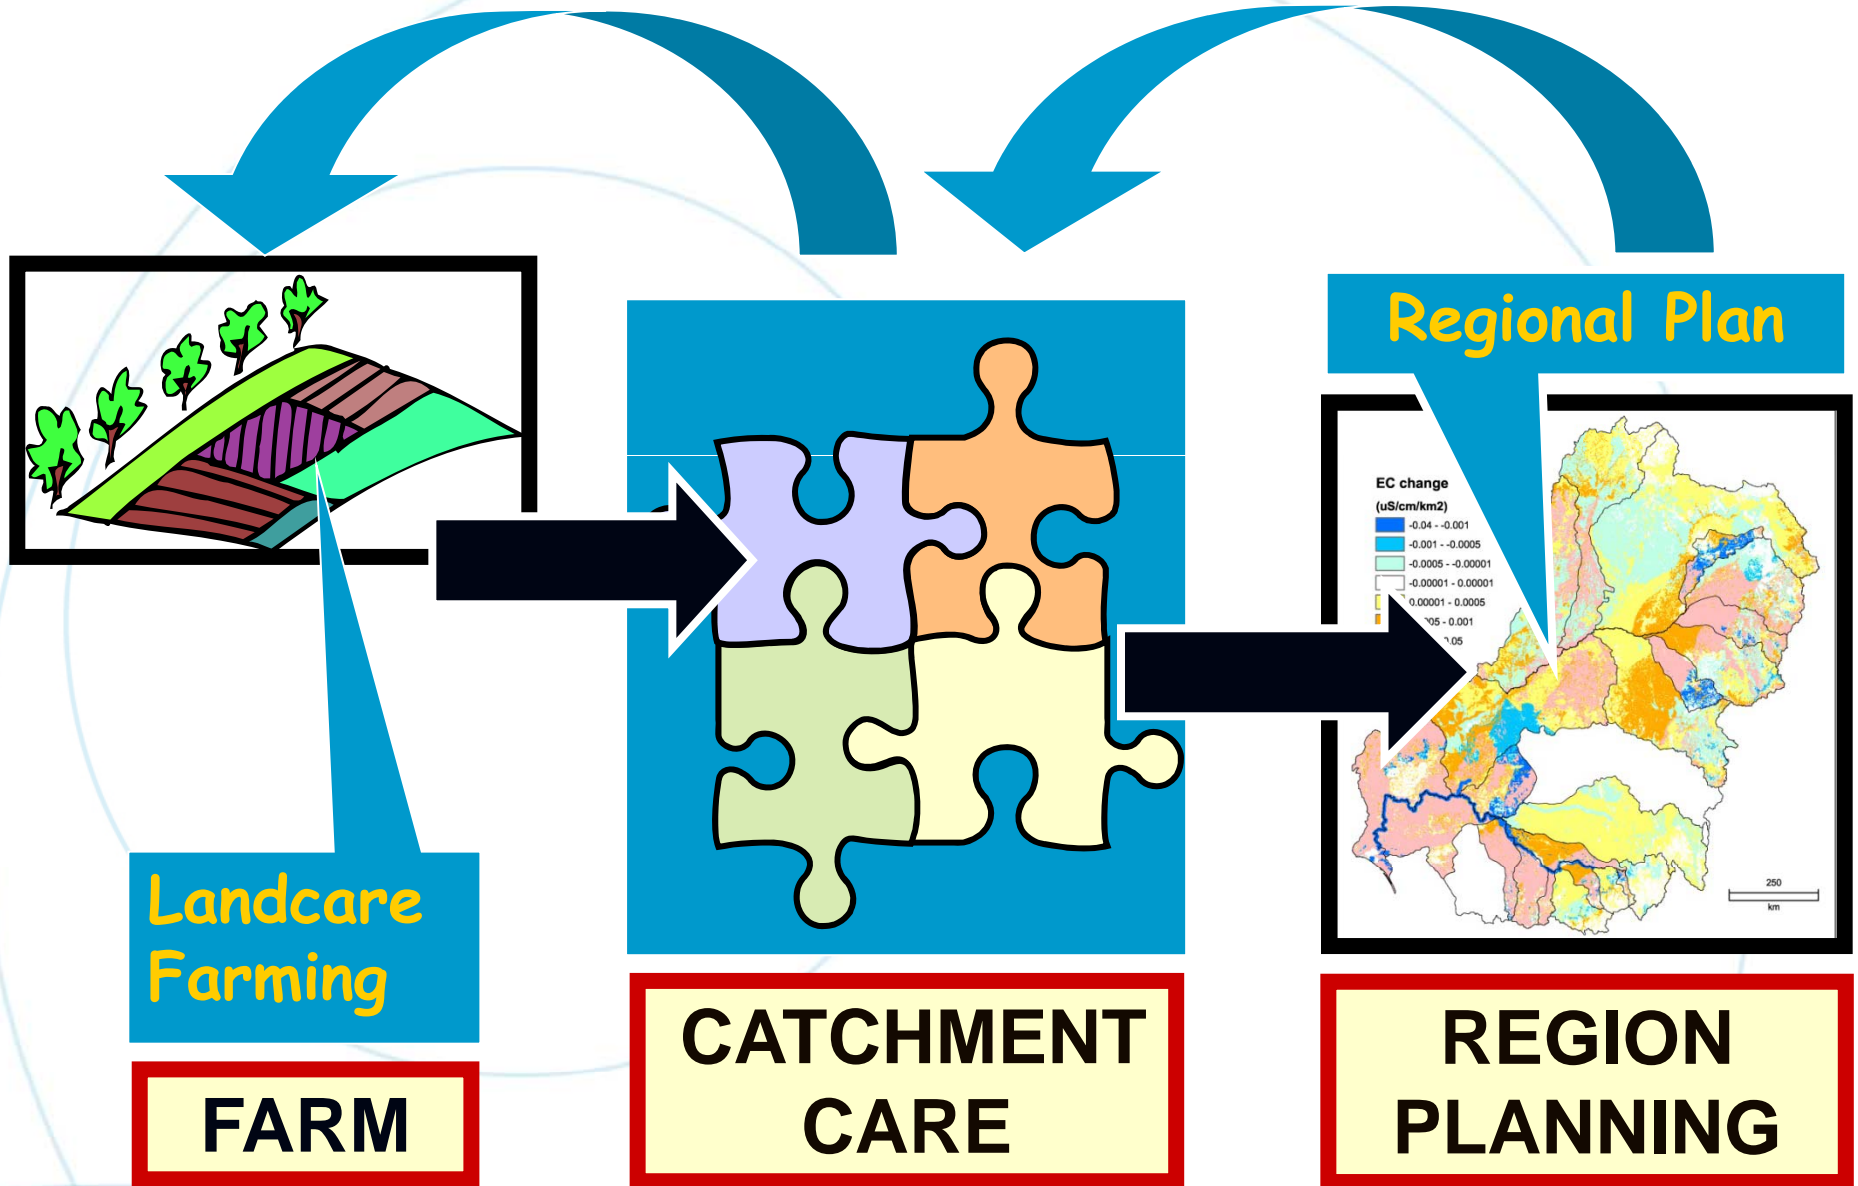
Regional Plan

EC change
(uS/cm/km2)
-0.04 - -0.001
-0.001 - -0.0005
-0.0005 - -0.00001
-0.00001 - 0.00001
0.00001 - 0.0005
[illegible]005 - 0.001
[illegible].05

250
km

Landcare Farming

FARM

CATCHMENT CARE

REGION PLANNING